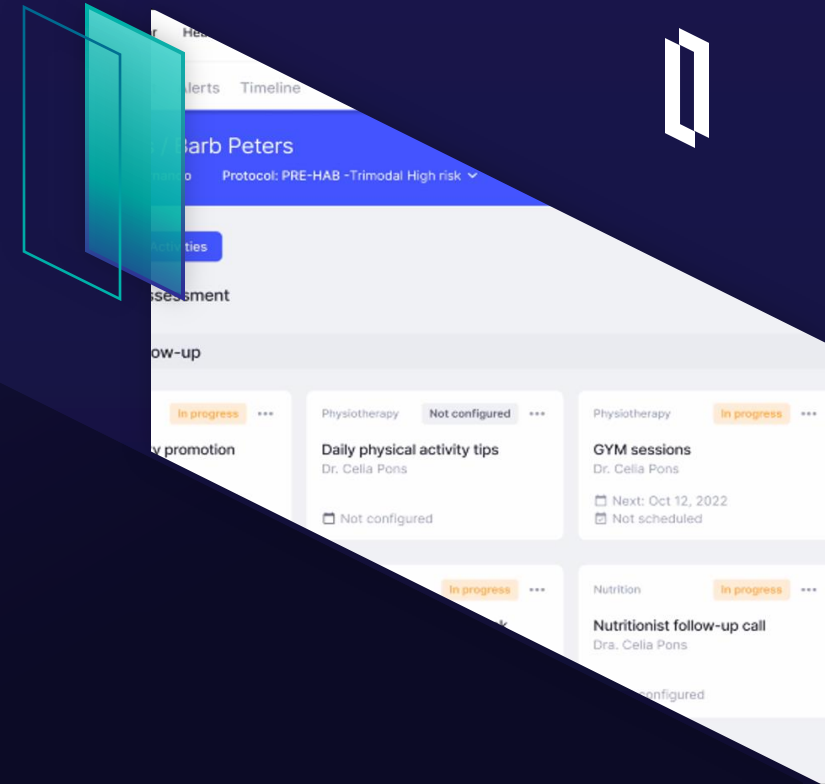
r Hea

Alerts Timeline

/ Barb Peters

nario Protocol: PRE-HAB -Trimodal High risk

Activities

ssessment

low-up

In progress ···

y promotion

Physiotherapy Not configured ···

Daily physical activity tips

Dr. Celia Pons

Not configured

Physiotherapy In progress ···

GYM sessions

Dr. Celia Pons

Next: Oct 12, 2022

Not scheduled

In progress ···

k

Nutrition In progress ···

Nutritionist follow-up call

Dra. Celia Pons

configured